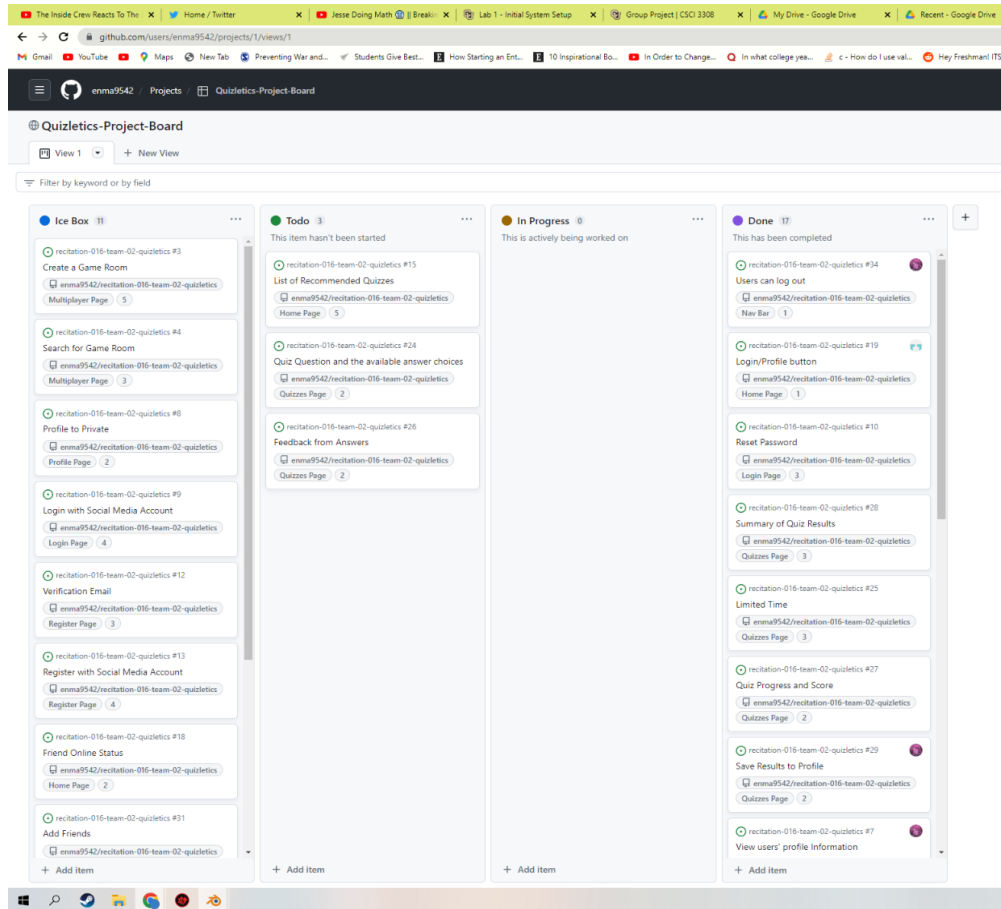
The Inside Crew Reacts To The × | Home / Twitter × | Jesse Doing Math || Breaki × | Lab 1 - Initial System Setup × | Group Project | CSCI 3308 × | My Drive - Google Drive × | Recent - Google Drive

github.com/users/enma9542/projects/1/views/1

Gmail YouTube Maps New Tab Preventing War and... Students Give Best... How Starting an Ent... 10 Inspirational Bo... In Order to Change... In what college yea... c - How do I use val... Hey Freshman! ITS

enma9542 / Projects / Quizletics-Project-Board

Quizletics-Project-Board

View 1 + New View

Filter by keyword or by field

Ice Box 11

recitation-016-team-02-quizletics #3
Create a Game Room
enma9542/recitation-016-team-02-quizletics
Multiplayer Page 5

recitation-016-team-02-quizletics #4
Search for Game Room
enma9542/recitation-016-team-02-quizletics
Multiplayer Page 3

recitation-016-team-02-quizletics #8
Profile to Private
enma9542/recitation-016-team-02-quizletics
Profile Page 2

recitation-016-team-02-quizletics #9
Login with Social Media Account
enma9542/recitation-016-team-02-quizletics
Login Page 4

recitation-016-team-02-quizletics #12
Verification Email
enma9542/recitation-016-team-02-quizletics
Register Page 3

recitation-016-team-02-quizletics #13
Register with Social Media Account
enma9542/recitation-016-team-02-quizletics
Register Page 4

recitation-016-team-02-quizletics #18
Friend Online Status
enma9542/recitation-016-team-02-quizletics
Home Page 2

recitation-016-team-02-quizletics #31
Add Friends
enma9542/recitation-016-team-02-quizletics

+ Add item

Todo 3
This item hasn't been started

recitation-016-team-02-quizletics #15
List of Recommended Quizzes
enma9542/recitation-016-team-02-quizletics
Home Page 5

recitation-016-team-02-quizletics #24
Quiz Question and the available answer choices
enma9542/recitation-016-team-02-quizletics
Quizzes Page 2

recitation-016-team-02-quizletics #26
Feedback from Answers
enma9542/recitation-016-team-02-quizletics
Quizzes Page 2

+ Add item

In Progress 0
This is actively being worked on

+ Add item

Done 17
This has been completed

recitation-016-team-02-quizletics #34
Users can log out
enma9542/recitation-016-team-02-quizletics
Nav Bar 1

recitation-016-team-02-quizletics #19
Login/Profile button
enma9542/recitation-016-team-02-quizletics
Home Page 1

recitation-016-team-02-quizletics #10
Reset Password
enma9542/recitation-016-team-02-quizletics
Login Page 3

recitation-016-team-02-quizletics #28
Summary of Quiz Results
enma9542/recitation-016-team-02-quizletics
Quizzes Page 3

recitation-016-team-02-quizletics #25
Limited Time
enma9542/recitation-016-team-02-quizletics
Quizzes Page 3

recitation-016-team-02-quizletics #27
Quiz Progress and Score
enma9542/recitation-016-team-02-quizletics
Quizzes Page 2

recitation-016-team-02-quizletics #29
Save Results to Profile
enma9542/recitation-016-team-02-quizletics
Quizzes Page 2

recitation-016-team-02-quizletics #7
View users' profile Information

+ Add item

+